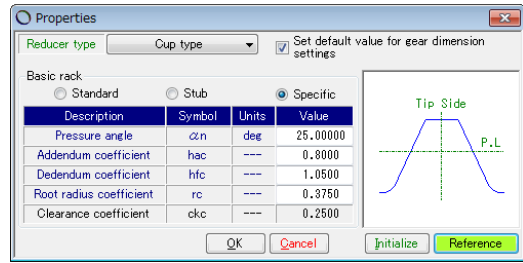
Properties

Reducer type | Cup type

Set default value for gear dimension settings

Basic rack

Standard

Stub

Specific

| Description | Symbol | Units | Value |
|---|---|---|---|
| Pressure angle | $\alpha n$ | deg | 25.00000 |
| Addendum coefficient | hac | --- | 0.8000 |
| Dedendum coefficient | hfc | --- | 1.0500 |
| Root radius coefficient | rc | --- | 0.3750 |
| Clearance coefficient | ckc | --- | 0.2500 |

Tip Side

P.L

OK

Cancel

Initialize

Reference